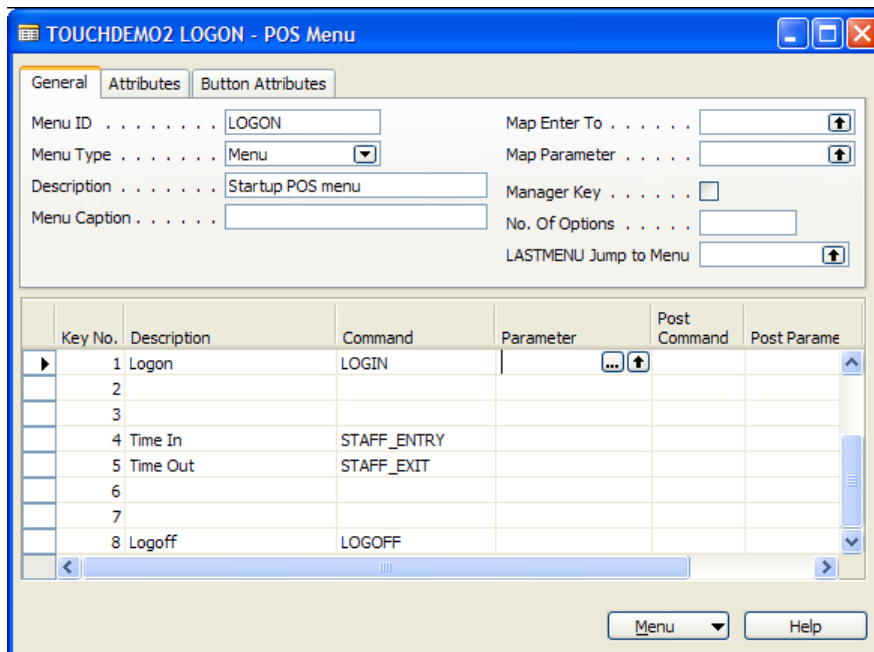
TOUCHDEMO2 LOGON - POS Menu

General | Attributes | Button Attributes

Menu ID . . . . . . . . LOGON
Menu Type . . . . . . . Menu
Description . . . . . . . Startup POS menu
Menu Caption . . . . . .

Map Enter To . . . . . .
Map Parameter . . . . .
Manager Key . . . . . .
No. Of Options . . . . .
LASTMENU Jump to Menu

| Key No. | Description | Command | Parameter | Post Command | Post Parame |
|---|---|---|---|---|---|
| 1 | Logon | LOGIN | | | |
| 2 | | | | | |
| 3 | | | | | |
| 4 | Time In | STAFF_ENTRY | | | |
| 5 | Time Out | STAFF_EXIT | | | |
| 6 | | | | | |
| 7 | | | | | |
| 8 | Logoff | LOGOFF | | | |

Menu | Help